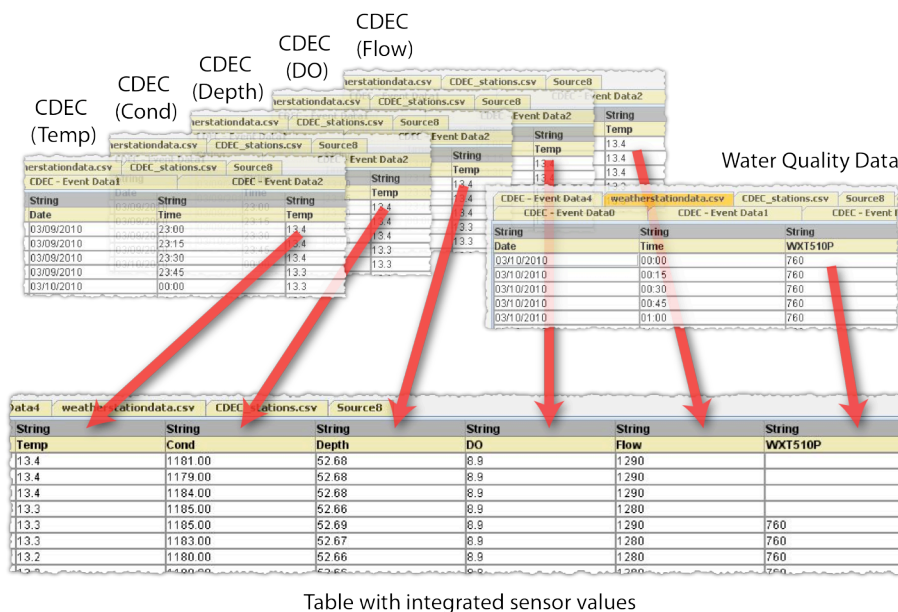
CDEC (Flow)

CDEC (DO)

CDEC (Depth)

CDEC (Cond)

CDEC (Temp)

herstationdata.csv | CDEC_stations.csv | Source8

CDEC - Event Data1 | CDEC - Event Data2

| String | String | String |
|---|---|---|
| Date | Time | Temp |
| 03/09/2010 | 23:00 | 13.4 |
| 03/09/2010 | 23:15 | 13.4 |
| 03/09/2010 | 23:30 | 13.4 |
| 03/09/2010 | 23:45 | 13.3 |
| 03/10/2010 | 00:00 | 13.3 |

Water Quality Data

CDEC - Event Data4 | weatherstationdata.csv | CDEC_stations.csv | Source8

CDEC - Event Data0 | CDEC - Event Data1 | CDEC - Event

| String | String | String |
|---|---|---|
| Date | Time | WXT510P |
| 03/10/2010 | 00:00 | 760 |
| 03/10/2010 | 00:15 | 760 |
| 03/10/2010 | 00:30 | 760 |
| 03/10/2010 | 00:45 | 760 |
| 03/10/2010 | 01:00 | 760 |

Data4 | weatherstationdata.csv | CDEC_stations.csv | Source8

| String | String | String | String | String | String |
|---|---|---|---|---|---|
| Temp | Cond | Depth | DO | Flow | WXT510P |
| 13.4 | 1181.00 | 52.68 | 8.9 | 1290 | |
| 13.4 | 1179.00 | 52.68 | 8.9 | 1290 | |
| 13.4 | 1184.00 | 52.68 | 8.9 | 1290 | |
| 13.3 | 1185.00 | 52.66 | 8.9 | 1280 | |
| 13.3 | 1185.00 | 52.69 | 8.9 | 1290 | 760 |
| 13.3 | 1183.00 | 52.67 | 8.9 | 1280 | 760 |
| 13.2 | 1180.00 | 52.66 | 8.9 | 1280 | 760 |

Table with integrated sensor values